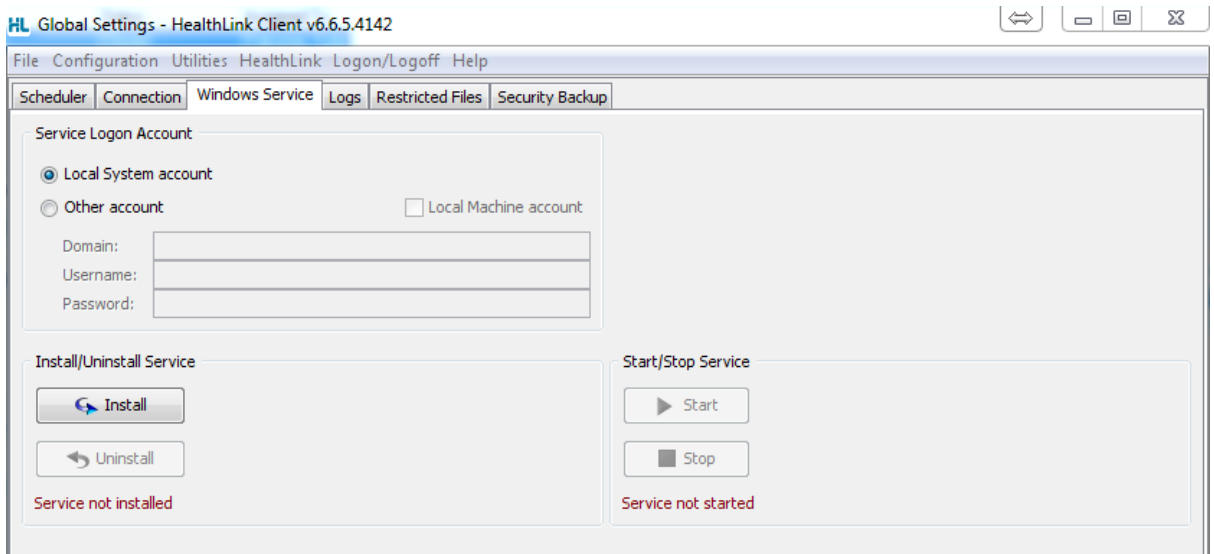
HL Global Settings - HealthLink Client v6.6.5.4142

File Configuration Utilities HealthLink Logon/Logoff Help

Scheduler | Connection | Windows Service | Logs | Restricted Files | Security Backup

Service Logon Account

Local System account

Other account

Local Machine account

Domain:

Username:

Password:

Install/Uninstall Service

Install

Uninstall

Service not installed

Start/Stop Service

Start

Stop

Service not started